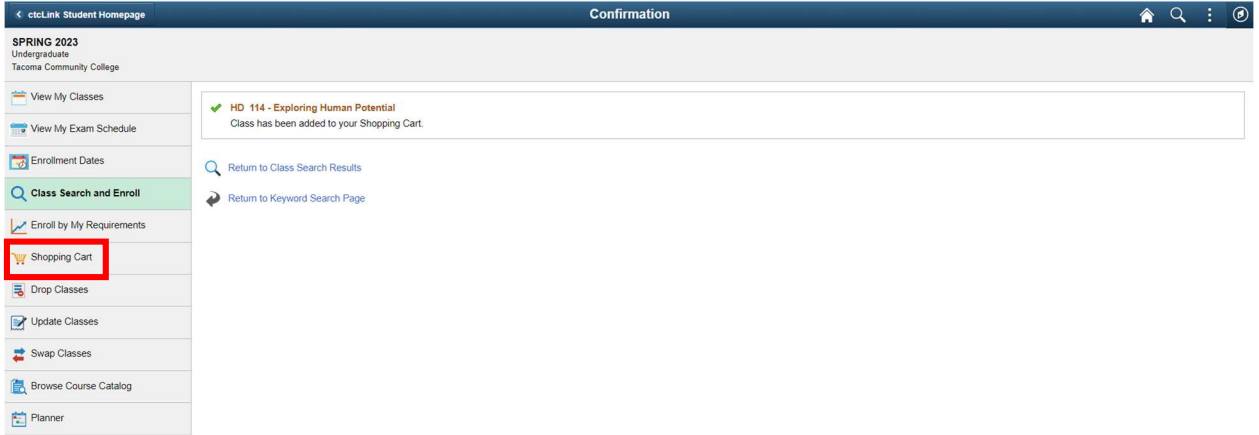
ctcLink Student Homepage

Confirmation

SPRING 2023
Undergraduate
Tacoma Community College

View My Classes

View My Exam Schedule

Enrollment Dates

Class Search and Enroll

Enroll by My Requirements

Shopping Cart

Drop Classes

Update Classes

Swap Classes

Browse Course Catalog

Planner

HD 114 - Exploring Human Potential
Class has been added to your Shopping Cart.

Return to Class Search Results

Return to Keyword Search Page